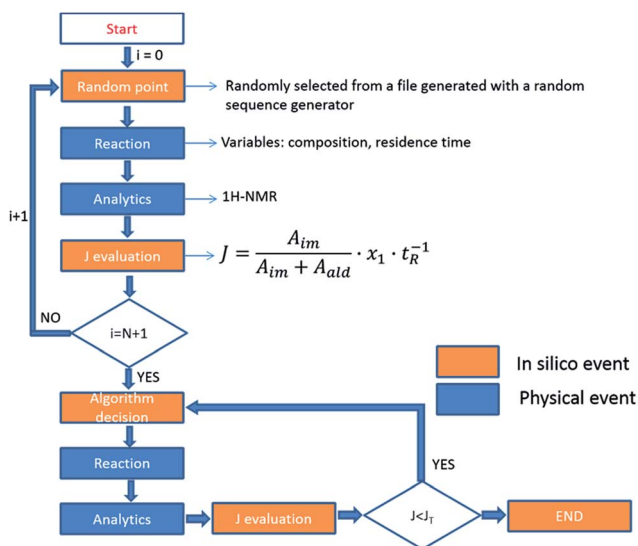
Start

i = 0

Random point

Randomly selected from a file generated with a random sequence generator

Reaction

Variables: composition, residence time

Analytics

1H-NMR

J evaluation

$J = \frac{A_{im}}{A_{im} + A_{ald}} \cdot x_1 \cdot t_R^{-1}$

i+1

NO

i=N+1

YES

In silico event

Physical event

Algorithm decision

Reaction

YES

Analytics

J evaluation

$J<J_T$

END